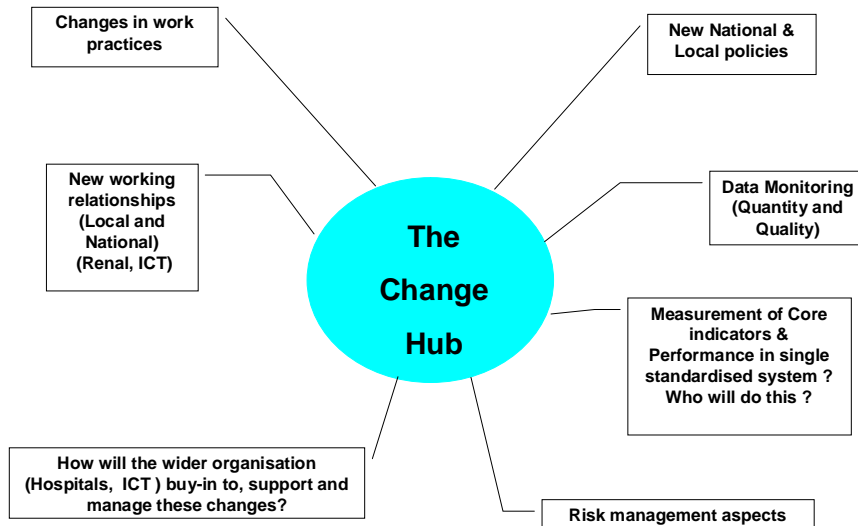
Changes in work practices

New National & Local policies

New working relationships (Local and National) (Renal, ICT)

The Change Hub

Data Monitoring (Quantity and Quality)

Measurement of Core indicators & Performance in single standardised system ? Who will do this ?

How will the wider organisation (Hospitals, ICT ) buy-in to, support and manage these changes?

Risk management aspects